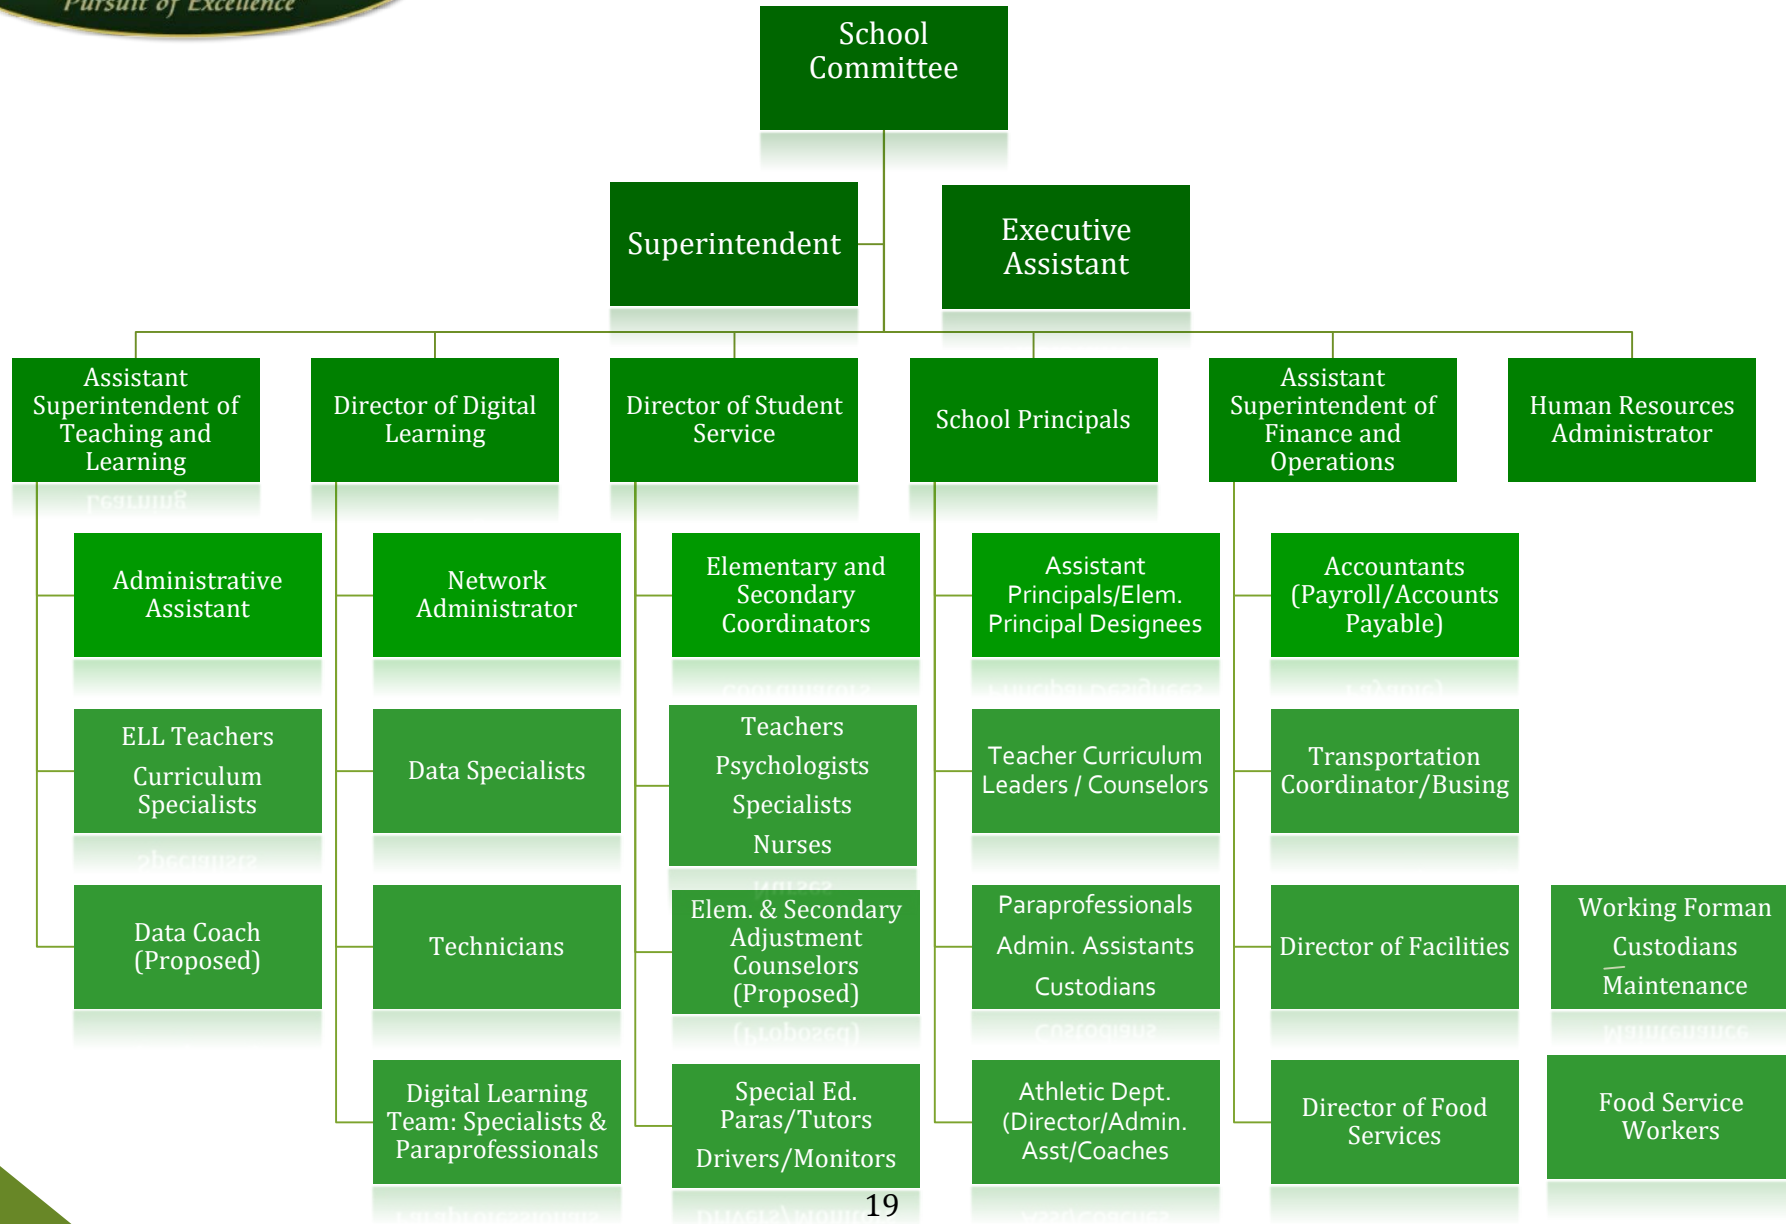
Pursuit of Excellence

School Committee

Superintendent

Executive Assistant

Assistant Superintendent of Teaching and Learning

Director of Digital Learning

Director of Student Service

School Principals

Assistant Superintendent of Finance and Operations

Human Resources Administrator

Administrative Assistant

ELL Teachers
Curriculum Specialists

Data Coach (Proposed)

Network Administrator

Data Specialists

Technicians

Digital Learning Team: Specialists & Paraprofessionals

Elementary and Secondary Coordinators

Teachers
Psychologists
Specialists
Nurses

Elem. & Secondary Adjustment Counselors (Proposed)

Special Ed. Paras/Tutors
Drivers/Monitors

Assistant Principals/Elem. Principal Designees

Teacher Curriculum Leaders / Counselors

Paraprofessionals
Admin. Assistants
Custodians

Athletic Dept. (Director/Admin. Asst/Coaches

Accountants (Payroll/Accounts Payable)

Transportation Coordinator/Busing

Director of Facilities

Director of Food Services

Working Forman
Custodians
Maintenance

Food Service Workers

19